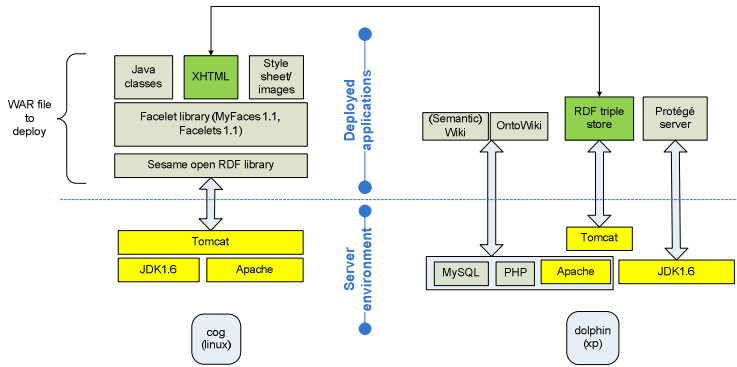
WAR file to deploy

Java classes

XHTML

Style sheet/ images

Facelet library (MyFaces 1.1, Facelets 1.1)

Sesame open RDF library

Deployed applications

(Semantic) Wiki

OntoWiki

RDF triple store

Protégé server

Tomcat

JDK1.6

Apache

Server environment

MySQL

PHP

Apache

Tomcat

JDK1.6

cog (linux)

dolphin (xp)